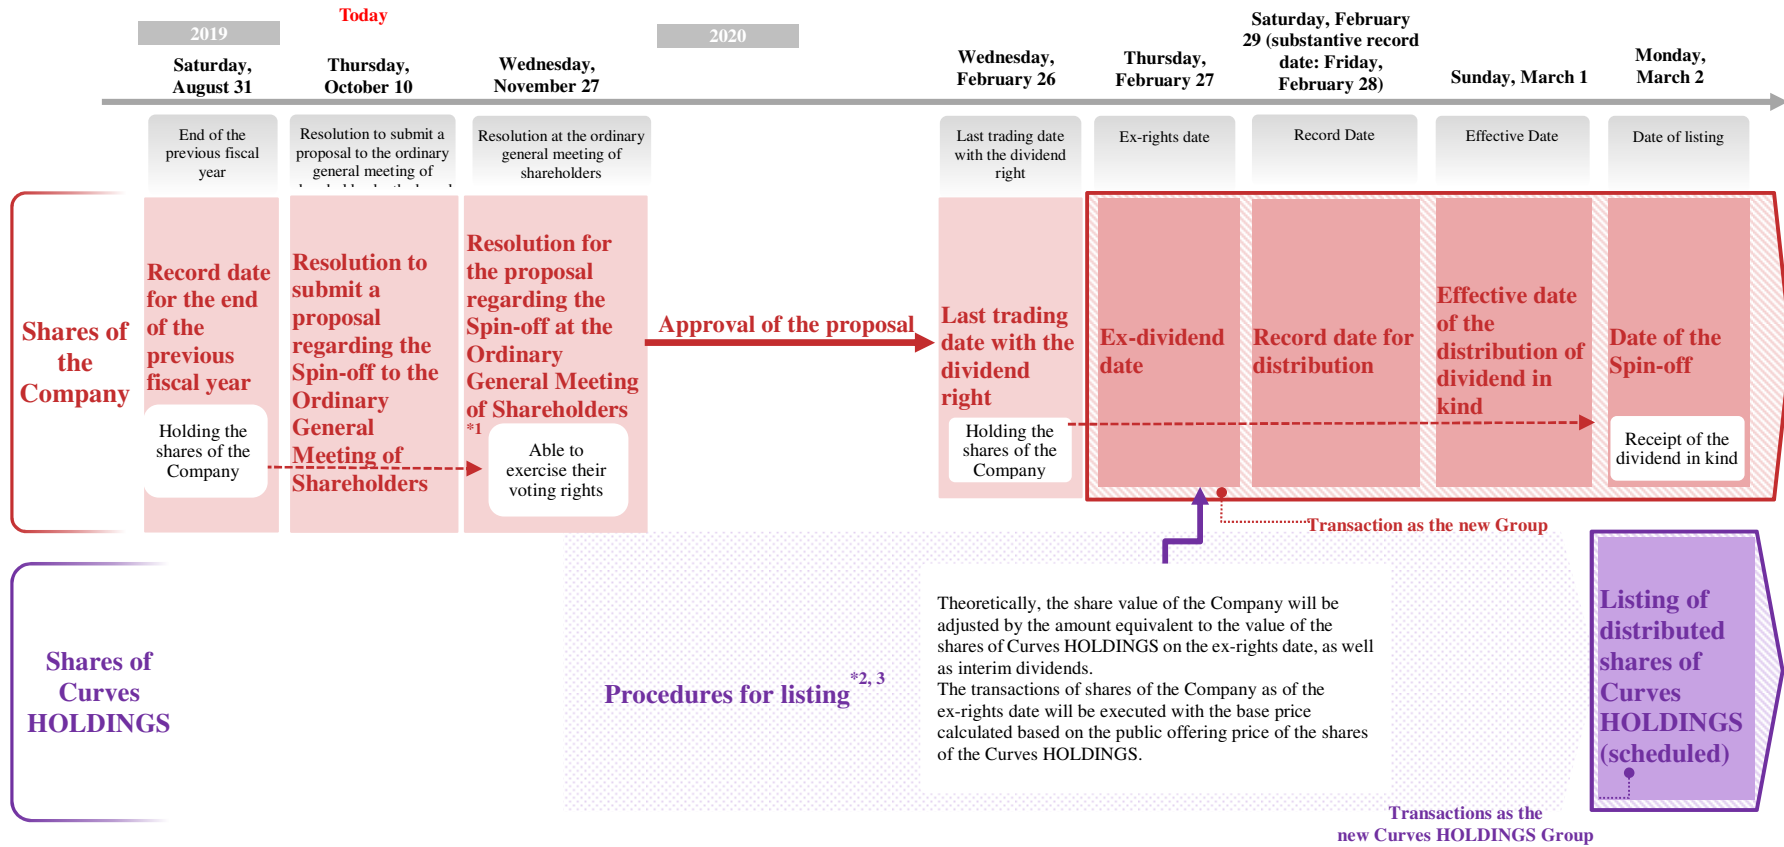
Today

2019

Saturday, August 31

Thursday, October 10

Wednesday, November 27

2020

Wednesday, February 26

Thursday, February 27

Saturday, February 29 (substantive record date: Friday, February 28)

Sunday, March 1

Monday, March 2

End of the previous fiscal year

Resolution to submit a proposal to the ordinary general meeting of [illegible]

Resolution at the ordinary general meeting of shareholders

Last trading date with the dividend right

Ex-rights date

Record Date

Effective Date

Date of listing

Shares of the Company

Record date for the end of the previous fiscal year

Holding the shares of the Company

Resolution to submit a proposal regarding the Spin-off to the Ordinary General Meeting of Shareholders

Resolution for the proposal regarding the Spin-off at the Ordinary General Meeting of Shareholders *1

Able to exercise their voting rights

Approval of the proposal

Last trading date with the dividend right

Holding the shares of the Company

Ex-dividend date

Record date for distribution

Effective date of the distribution of dividend in kind

Date of the Spin-off

Receipt of the dividend in kind

Transaction as the new Group

Shares of Curves HOLDINGS

Procedures for listing *2, 3

Theoretically, the share value of the Company will be adjusted by the amount equivalent to the value of the shares of Curves HOLDINGS on the ex-rights date, as well as interim dividends.
The transactions of shares of the Company as of the ex-rights date will be executed with the base price calculated based on the public offering price of the shares of the Curves HOLDINGS.

Listing of distributed shares of Curves HOLDINGS (scheduled)

Transactions as the new Curves HOLDINGS Group